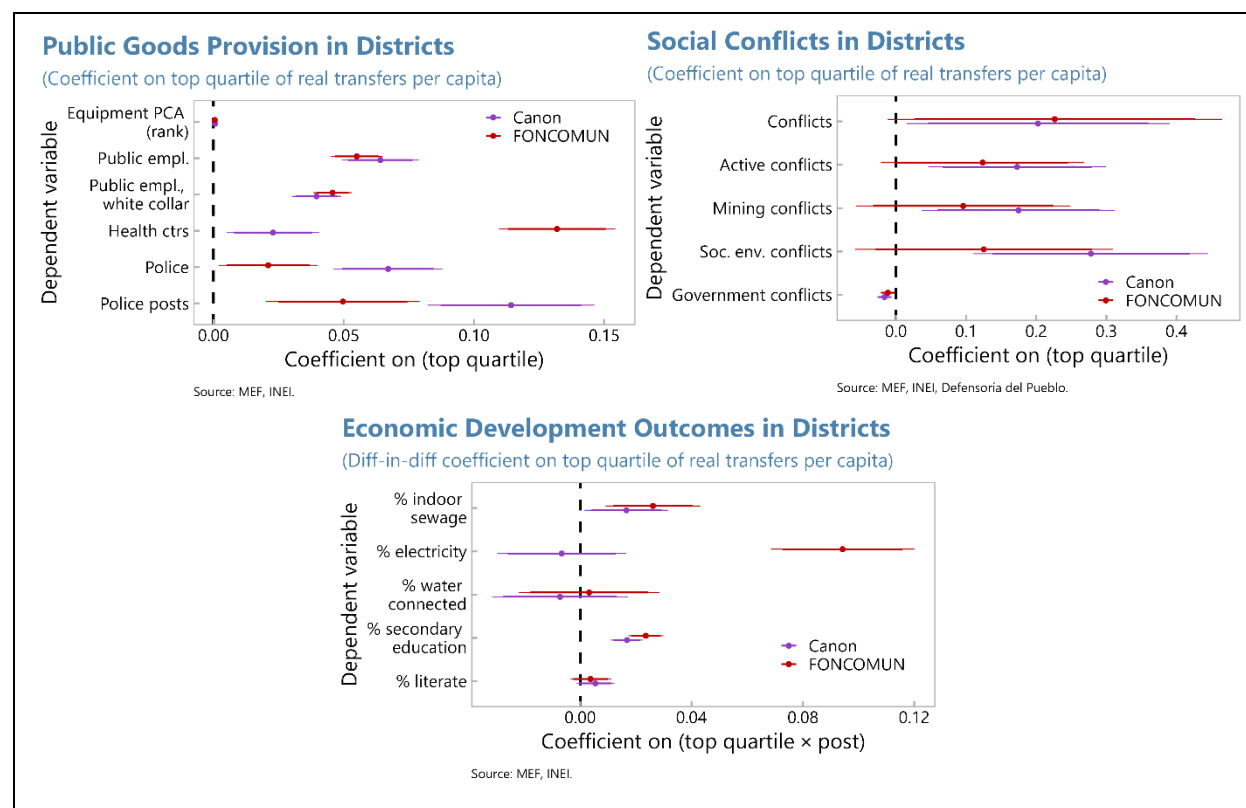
Public Goods Provision in Districts
(Coefficient on top quartile of real transfers per capita)

Dependent variable
Equipment PCA (rank)
Public empl.
Public empl., white collar
Health ctrs
Police
Police posts

Canon
FONCOMUN

0.00
0.05
0.10
0.15
Coefficient on (top quartile)

Source: MEF, INEI.

Social Conflicts in Districts
(Coefficient on top quartile of real transfers per capita)

Dependent variable
Conflicts
Active conflicts
Mining conflicts
Soc. env. conflicts
Government conflicts

Canon
FONCOMUN

0.0
0.1
0.2
0.3
0.4
Coefficient on (top quartile)

Source: MEF, INEI, Defensoría del Pueblo.

Economic Development Outcomes in Districts
(Diff-in-diff coefficient on top quartile of real transfers per capita)

Dependent variable
% indoor sewage
% electricity
% water connected
% secondary education
% literate

Canon
FONCOMUN

0.00
0.04
0.08
0.12
Coefficient on (top quartile × post)

Source: MEF, INEI.